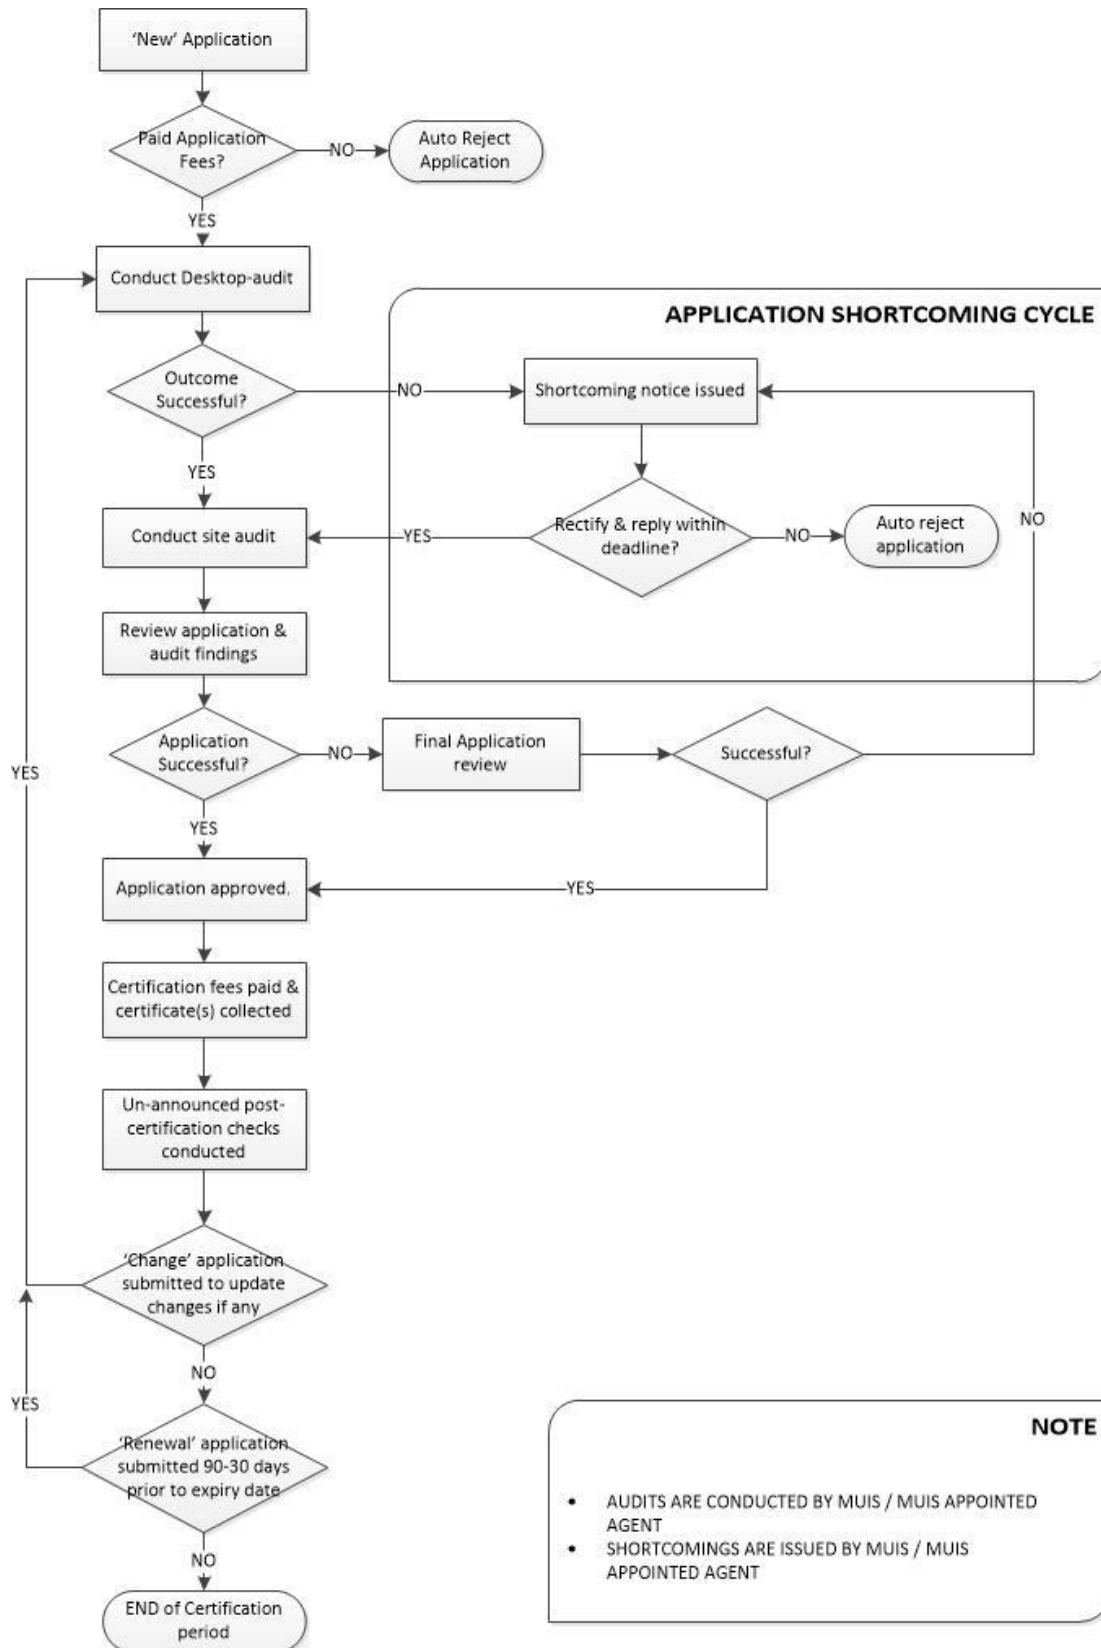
'New' Application

Paid Application Fees?

NO

Auto Reject Application

YES

Conduct Desktop-audit

APPLICATION SHORTCOMING CYCLE

Outcome Successful?

NO

Shortcoming notice issued

YES

Conduct site audit

YES

Rectify & reply within deadline?

NO

Auto reject application

NO

Review application & audit findings

Application Successful?

NO

Final Application review

Successful?

YES

YES

Application approved.

YES

Certification fees paid & certificate(s) collected

Un-announced post-certification checks conducted

'Change' application submitted to update changes if any

NO

YES

'Renewal' application submitted 90-30 days prior to expiry date

NO

END of Certification period

NOTE

• AUDITS ARE CONDUCTED BY MUIS / MUIS APPOINTED AGENT
• SHORTCOMINGS ARE ISSUED BY MUIS / MUIS APPOINTED AGENT